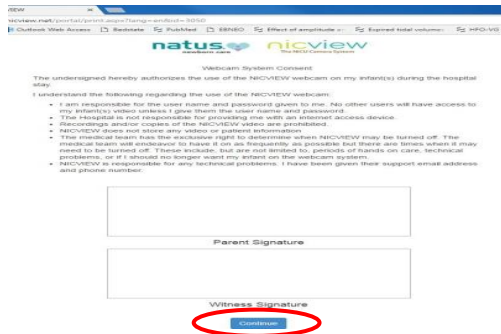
IEW

nicview.net/portal/print.aspx?lang=en&bid=5050

Outlook Web Access | Bedstate | PubMed | EBNEO | Effect of amplitude o | Expired tidal volume | HFO-VG

natus newborn care | nicview The NICU Camera System

Webcam System Consent

The undersigned hereby authorizes the use of the NICVIEW webcam on my infant(s) during the hospital stay.

I understand the following regarding the use of the NICVIEW webcam:

- I am responsible for the user name and password given to me. No other users will have access to my infant(s) video unless I give them the user name and password.
- The Hospital is not responsible for providing me with an internet access device.
- Recordings and/or copies of the NICVIEW video are prohibited.
- NICVIEW does not store any video or patient information
- The medical team has the exclusive right to determine when NICVIEW may be turned off. The medical team will endeavor to have it on as frequently as possible but there are times when it may need to be turned off. These include, but are not limited to, periods of hands on care, technical problems, or if I should no longer want my infant on the webcam system.
- NICVIEW is responsible for any technical problems. I have been given their support email address and phone number.

Parent Signature

Witness Signature

Continue